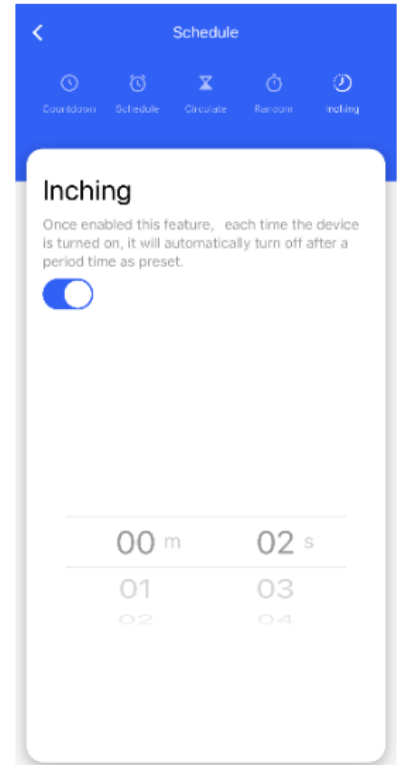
Schedule

Countdown Schedule Circulate Random Inching

Inching

Once enabled this feature, each time the device is turned on, it will automatically turn off after a period time as preset.

00 m 02 s
01 03
02 04